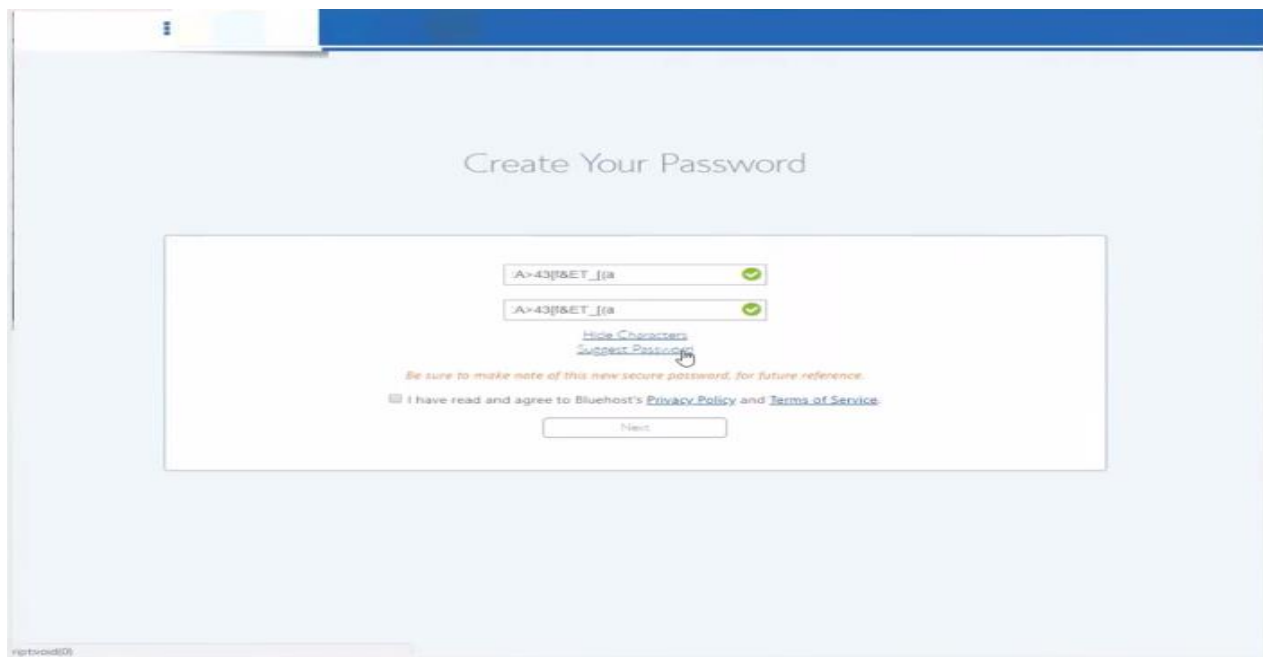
Create Your Password

:A>43[f&ET_[(a

:A>43[f&ET_[(a

Hide Characters

Suggest Password

Be sure to make note of this new secure password, for future reference.

I have read and agree to Bluehost's Privacy Policy and Terms of Service.

Next

riptvoid(0)